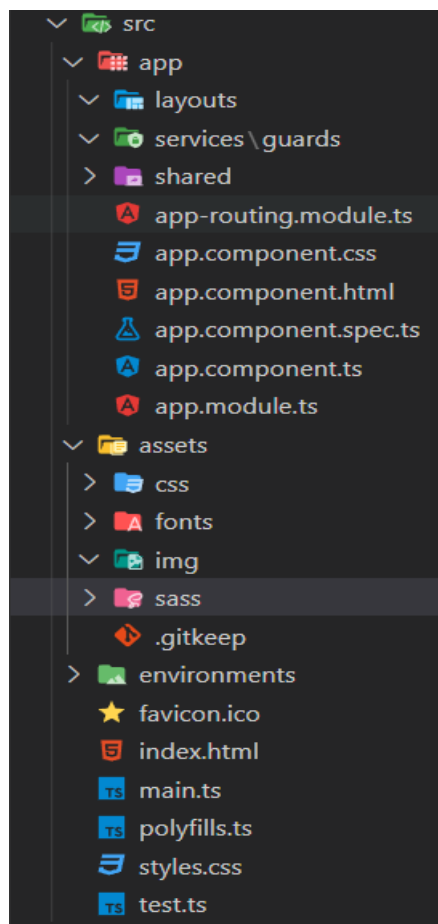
src
app
layouts
services \ guards
shared
app-routing.module.ts
app.component.css
app.component.html
app.component.spec.ts
app.component.ts
app.module.ts
assets
css
fonts
img
sass
.gitkeep
environments
favicon.ico
index.html
TS main.ts
TS polyfills.ts
styles.css
TS test.ts